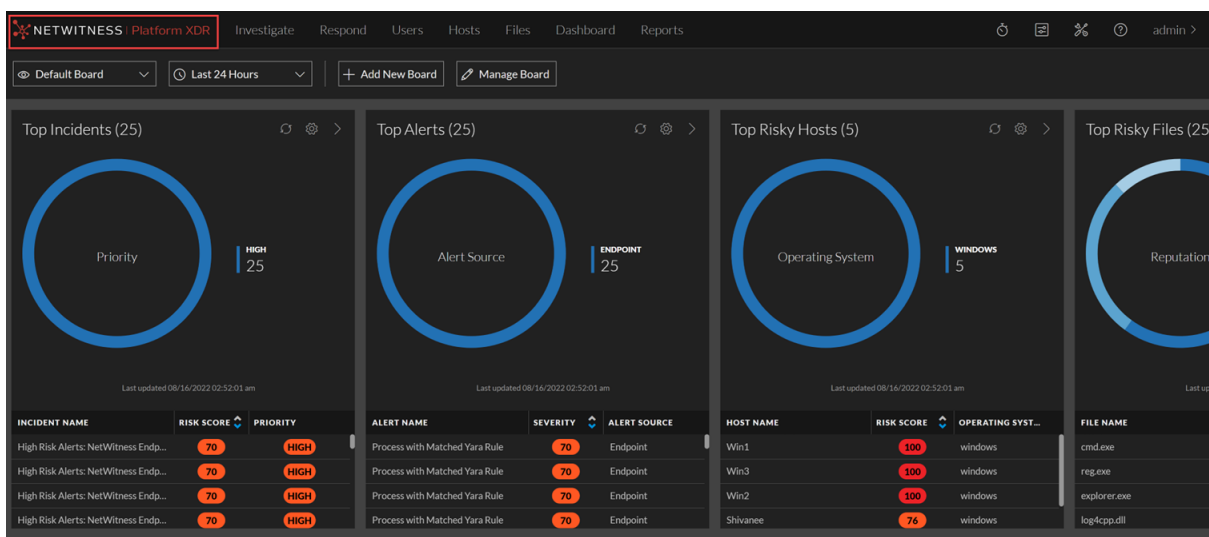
NETWITNESS | Platform XDR Investigate Respond Users Hosts Files Dashboard Reports admin >

Default Board Last 24 Hours + Add New Board Manage Board

Top Incidents (25)

Priority

HIGH
25

Last updated 08/16/2022 02:52:01 am

| INCIDENT NAME | RISK SCORE | PRIORITY |
|---|---|---|
| High Risk Alerts: NetWitness Endp... | 70 | HIGH |
| High Risk Alerts: NetWitness Endp... | 70 | HIGH |
| High Risk Alerts: NetWitness Endp... | 70 | HIGH |
| High Risk Alerts: NetWitness Endp... | 70 | HIGH |

Top Alerts (25)

Alert Source

ENDPOINT
25

Last updated 08/16/2022 02:52:01 am

| ALERT NAME | SEVERITY | ALERT SOURCE |
|---|---|---|
| Process with Matched Yara Rule | 70 | Endpoint |
| Process with Matched Yara Rule | 70 | Endpoint |
| Process with Matched Yara Rule | 70 | Endpoint |
| Process with Matched Yara Rule | 70 | Endpoint |

Top Risky Hosts (5)

Operating System

WINDOWS
5

Last updated 08/16/2022 02:52:01 am

| HOST NAME | RISK SCORE | OPERATING SYST... |
|---|---|---|
| Win1 | 100 | windows |
| Win3 | 100 | windows |
| Win2 | 100 | windows |
| Shivanee | 76 | windows |

Top Risky Files (25

Reputation

Last up

| FILE NAME |
|---|
| cmd.exe |
| reg.exe |
| explorer.exe |
| log4cpp.dll |